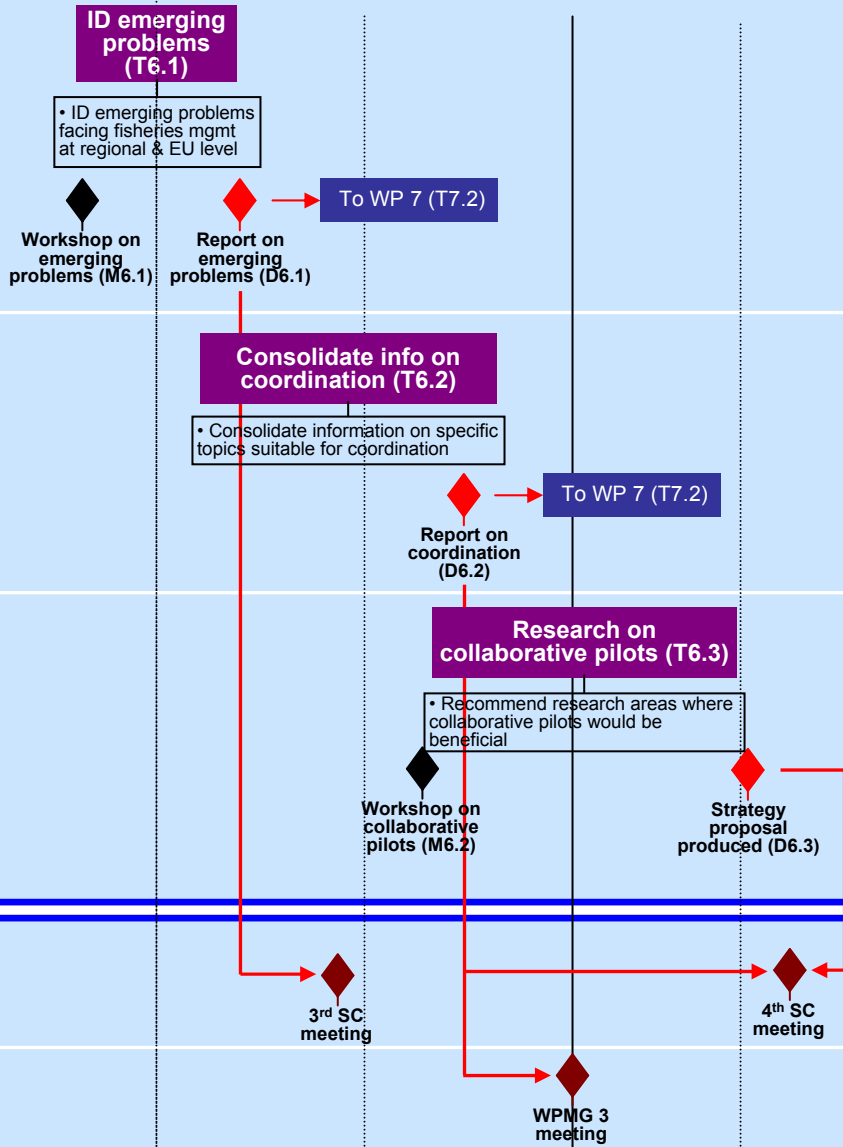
ID emerging problems (T6.1)

• ID emerging problems facing fisheries mgmt at regional & EU level

Workshop on emerging problems (M6.1)

Report on emerging problems (D6.1)

To WP 7 (T7.2)

Consolidate info on coordination (T6.2)

• Consolidate information on specific topics suitable for coordination

Report on coordination (D6.2)

To WP 7 (T7.2)

Research on collaborative pilots (T6.3)

• Recommend research areas where collaborative pilots would be beneficial

Workshop on collaborative pilots (M6.2)

Strategy proposal produced (D6.3)

3$^{rd}$ SC meeting

4$^{th}$ SC meeting

WPMG 3 meeting